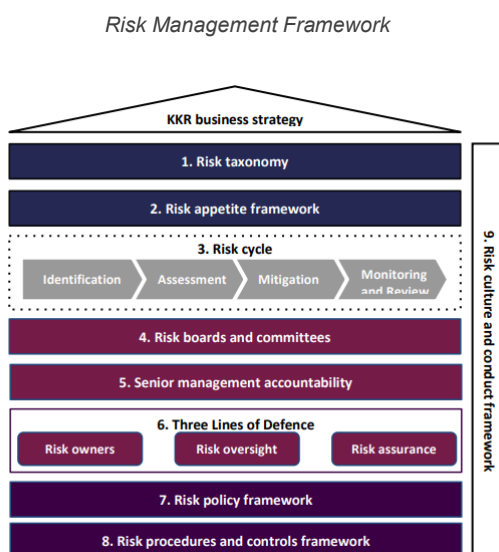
Risk Management Framework

KKR business strategy

1. Risk taxonomy

2. Risk appetite framework

3. Risk cycle

Identification

Assessment

Mitigation

Monitoring and Review

4. Risk boards and committees

5. Senior management accountability

6. Three Lines of Defence

Risk owners

Risk oversight

Risk assurance

7. Risk policy framework

8. Risk procedures and controls framework

9. Risk culture and conduct framework